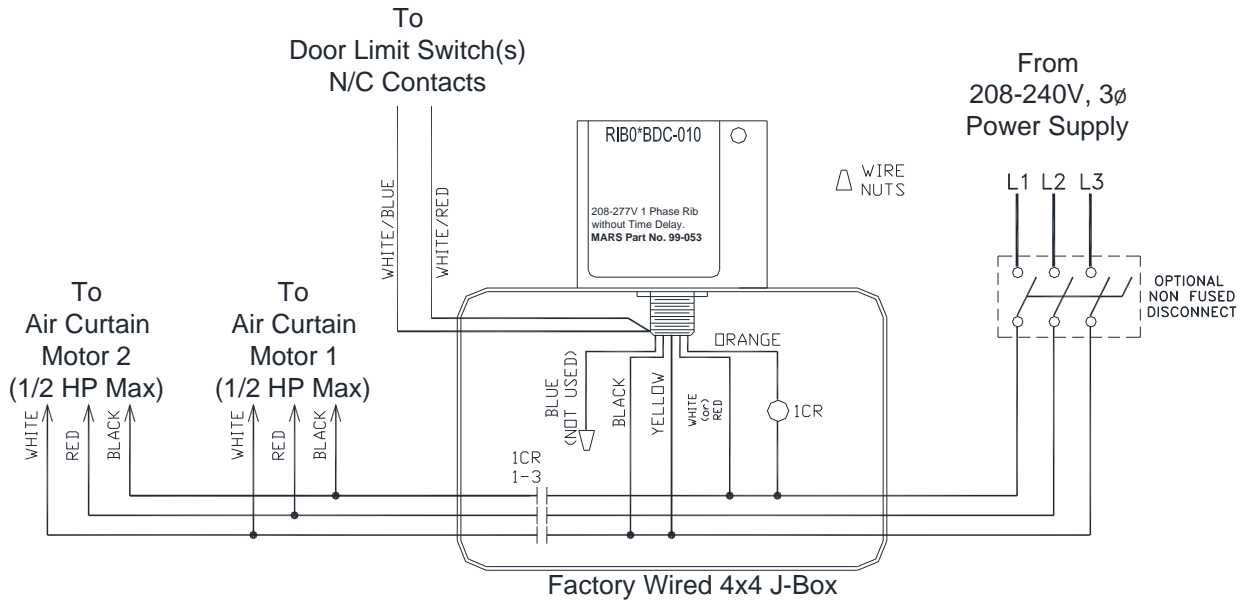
To
Door Limit Switch(s)
N/C Contacts

From
208-240V, 3ø
Power Supply

RIB0*BDC-010

208-277V 1 Phase Rib without Time Delay.
MARS Part No. 99-053

WIRE NUTS

L1 L2 L3

OPTIONAL NON FUSED DISCONNECT

WHITE/BLUE
WHITE/RED

To
Air Curtain
Motor 2
(1/2 HP Max)

To
Air Curtain
Motor 1
(1/2 HP Max)

WHITE
RED
BLACK
WHITE
RED
BLACK

ORANGE
BLUE (NOT USED)
BLACK
YELLOW
WHITE (or) RED
1CR

1CR
1-3

Factory Wired 4x4 J-Box